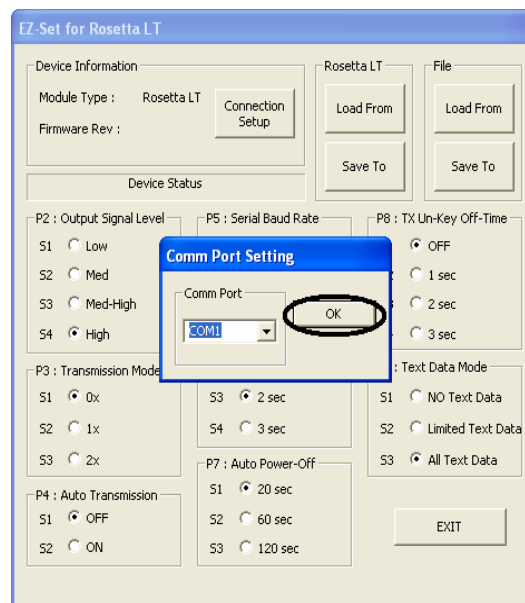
EZ-Set for Rosetta LT

Device Information
Module Type : Rosetta LT
Firmware Rev :
Connection Setup

Rosetta LT
Load From
Save To

File
Load From
Save To

Device Status

P2 : Output Signal Level
S1 Low
S2 Med
S3 Med-High
S4 High

P5 : Serial Baud Rate

P8 : TX Un-Key Off-Time
OFF
1 sec
2 sec
3 sec

Comm Port Setting
Comm Port
COM1
OK

P3 : Transmission Mode
S1 0x
S2 1x
S3 2x

S3 2 sec
S4 3 sec

Text Data Mode
S1 NO Text Data
S2 Limited Text Data
S3 All Text Data

P4 : Auto Transmission
S1 OFF
S2 ON

P7 : Auto Power-Off
S1 20 sec
S2 60 sec
S3 120 sec

EXIT